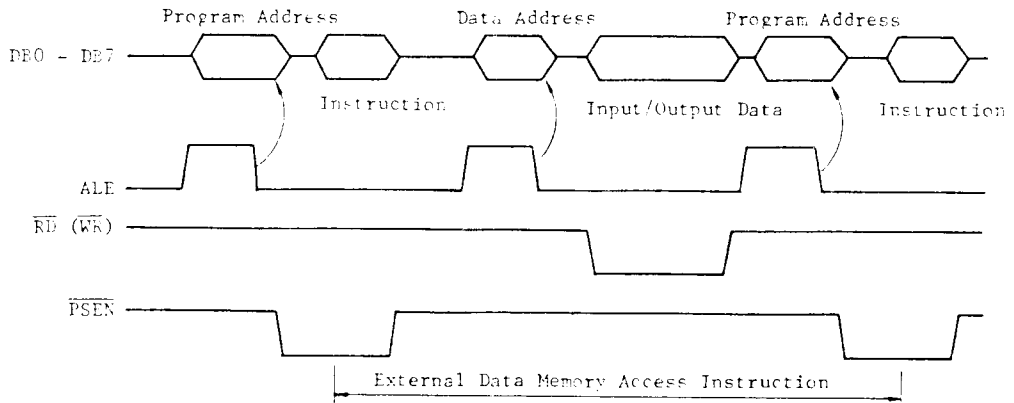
Program Address

Data Address

Program Address

DB0 - DB7

Instruction

Input/Output Data

Instruction

ALE

$\overline{RD}$ ($\overline{WR}$)

$\overline{PSEN}$

External Data Memory Access Instruction